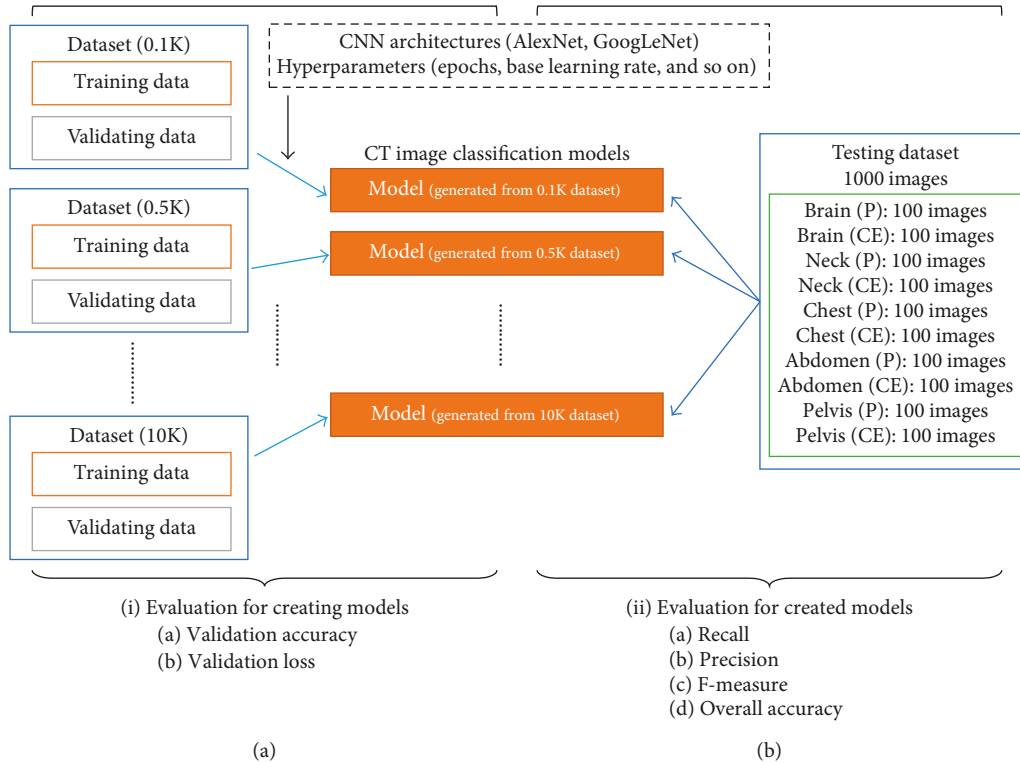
Dataset (0.1K)
Training data
Validating data

CNN architectures (AlexNet, GoogLeNet)
Hyperparameters (epochs, base learning rate, and so on)

CT image classification models
Model (generated from 0.1K dataset)
Model (generated from 0.5K dataset)
Model (generated from 10K dataset)

Dataset (0.5K)
Training data
Validating data

Dataset (10K)
Training data
Validating data

Testing dataset
1000 images
Brain (P): 100 images
Brain (CE): 100 images
Neck (P): 100 images
Neck (CE): 100 images
Chest (P): 100 images
Chest (CE): 100 images
Abdomen (P): 100 images
Abdomen (CE): 100 images
Pelvis (P): 100 images
Pelvis (CE): 100 images

(i) Evaluation for creating models
(a) Validation accuracy
(b) Validation loss

(ii) Evaluation for created models
(a) Recall
(b) Precision
(c) F-measure
(d) Overall accuracy

(a)

(b)